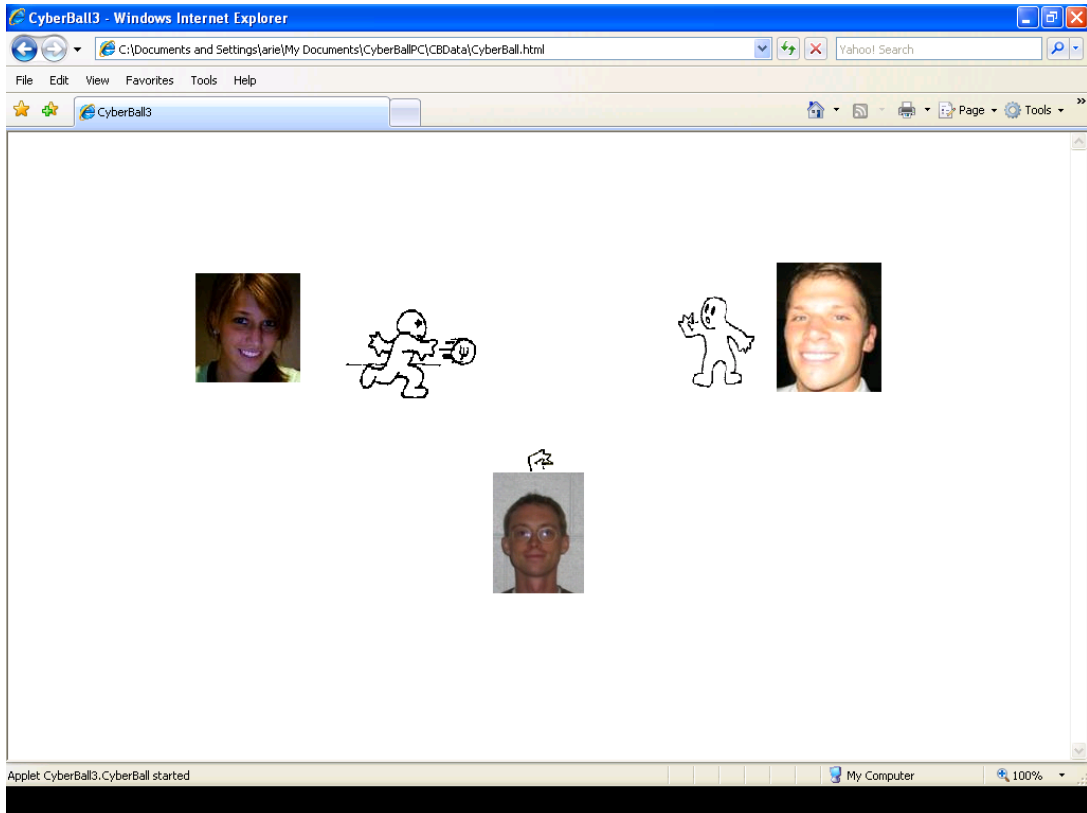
CyberBall3 - Windows Internet Explorer

C:\Documents and Settings\arie\My Documents\CyberBallPC\CBData\CyberBall.html

Yahoo! Search

File Edit View Favorites Tools Help

CyberBall3

Page Tools

Applet CyberBall3.CyberBall started

My Computer

100%